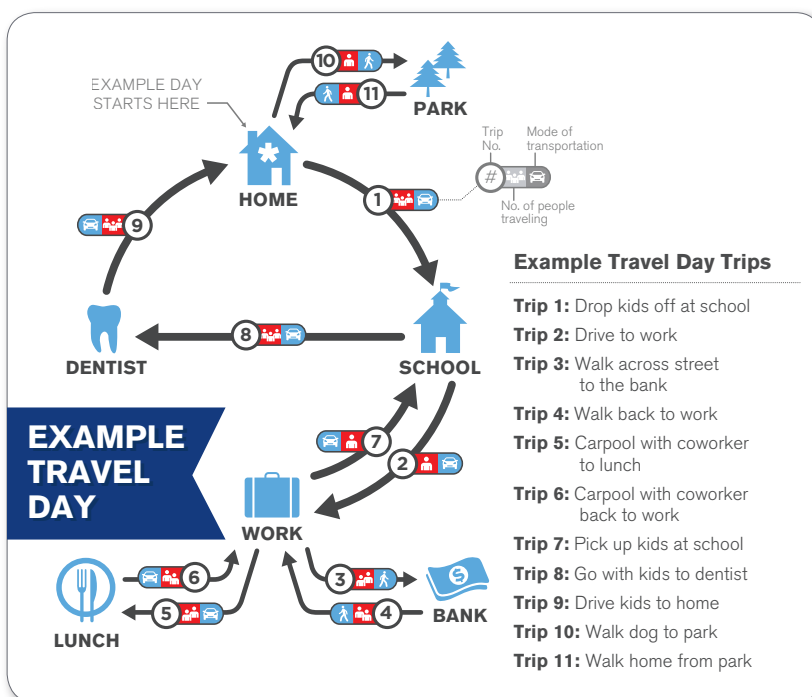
EXAMPLE DAY STARTS HERE

10

11

PARK

HOME

Trip No.

Mode of transportation

#

No. of people traveling

1

9

Example Travel Day Trips

Trip 1: Drop kids off at school

Trip 2: Drive to work

Trip 3: Walk across street to the bank

Trip 4: Walk back to work

Trip 5: Carpool with coworker to lunch

Trip 6: Carpool with coworker back to work

Trip 7: Pick up kids at school

Trip 8: Go with kids to dentist

Trip 9: Drive kids to home

Trip 10: Walk dog to park

Trip 11: Walk home from park

8

DENTIST

SCHOOL

EXAMPLE TRAVEL DAY

7

2

WORK

6

3

LUNCH

5

4

BANK